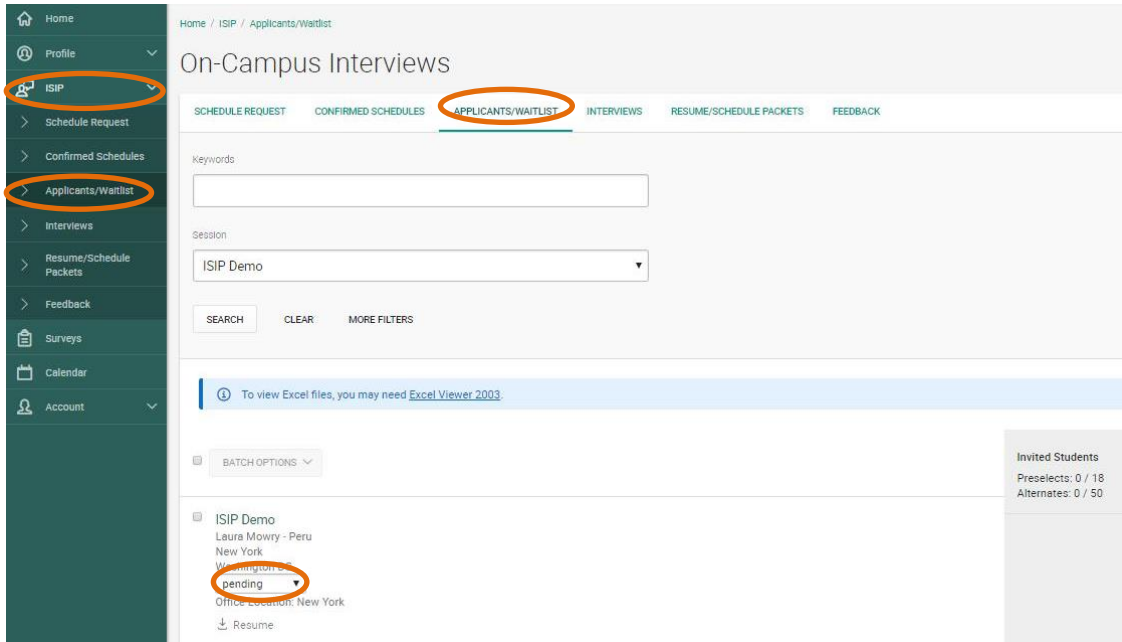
Home
Profile
ISIP
Schedule Request
Confirmed Schedules
Applicants/Waitlist
Interviews
Resume/Schedule Packets
Feedback
Surveys
Calendar
Account

Home / ISIP / Applicants/Waitlist

On-Campus Interviews

SCHEDULE REQUEST CONFIRMED SCHEDULES APPLICANTS/WAITLIST INTERVIEWS RESUME/SCHEDULE PACKETS FEEDBACK

Keywords

Session

ISIP Demo

SEARCH CLEAR MORE FILTERS

To view Excel files, you may need Excel Viewer 2003.

BATCH OPTIONS

Invited Students
Preselects: 0 / 18
Alternates: 0 / 50

ISIP Demo
Laura Mowry - Peru
New York
Washington D.C.
pending
Office Location: New York
Resume